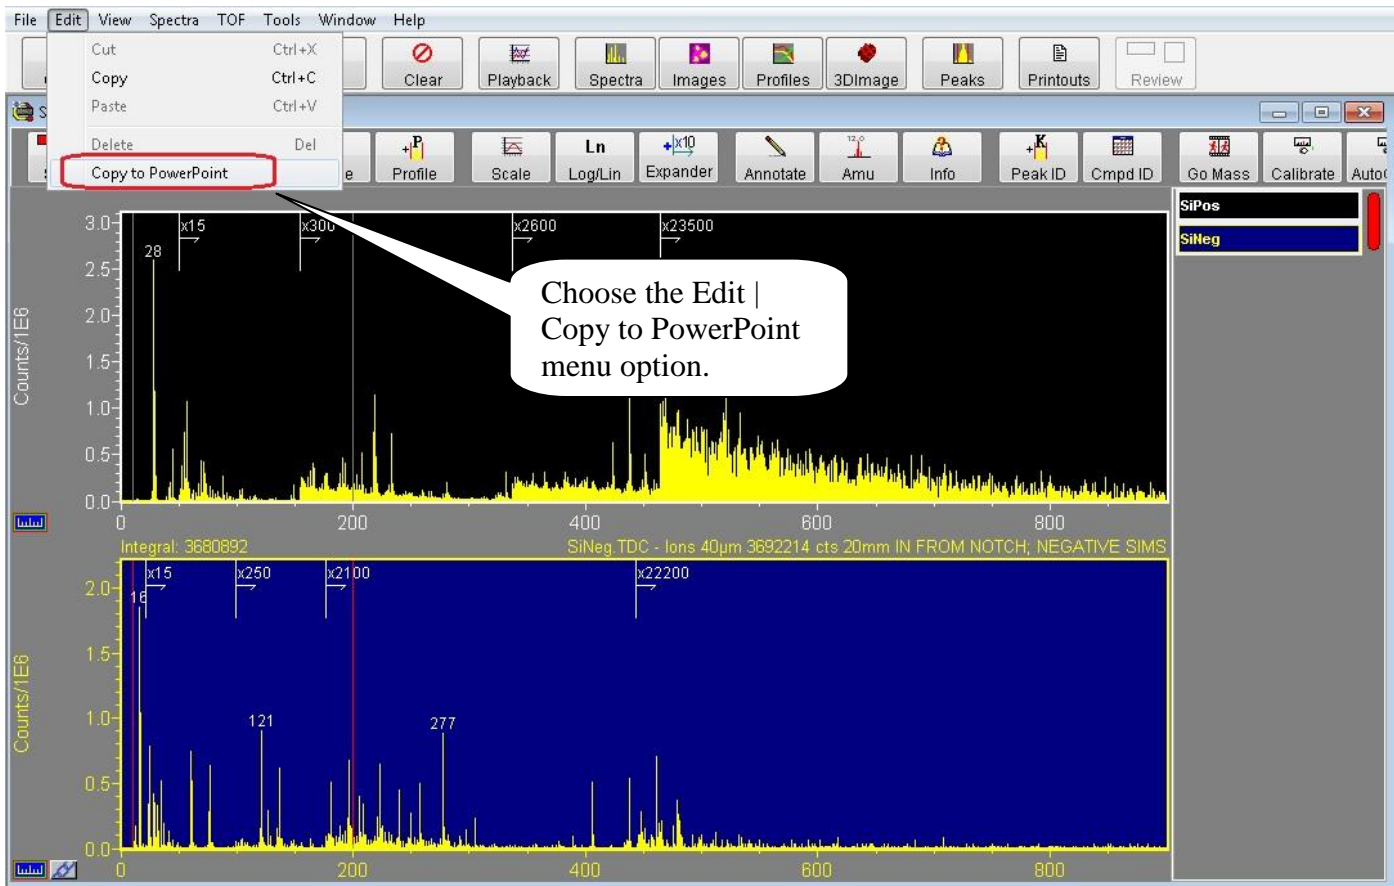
File Edit View Spectra TOF Tools Window Help

Cut Ctrl+X
Copy Ctrl+C
Paste Ctrl+V
Delete Del
Copy to PowerPoint

Clear Playback Spectra Images Profiles 3DImage Peaks Printouts Review

Profile Scale Log/Lin Expander Annotate Amu Info Peak ID Cmpd ID Go Mass Calibrate Auto

SiPos
SiNeg

Choose the Edit | Copy to PowerPoint menu option.

3.0 2.5 2.0 1.5 1.0 0.5 0.0
Counts/1E6
x15 x300 x2600 x23500
28
0 200 400 600 800

Integral: 3680892
SiNeg.TDC - Ions 40µm 3692214 cts 20mm IN FROM NOTCH; NEGATIVE SIMS

2.0 1.5 1.0 0.5 0.0
Counts/1E6
x15 x250 x2100 x22200
16
121
277
0 200 400 600 800